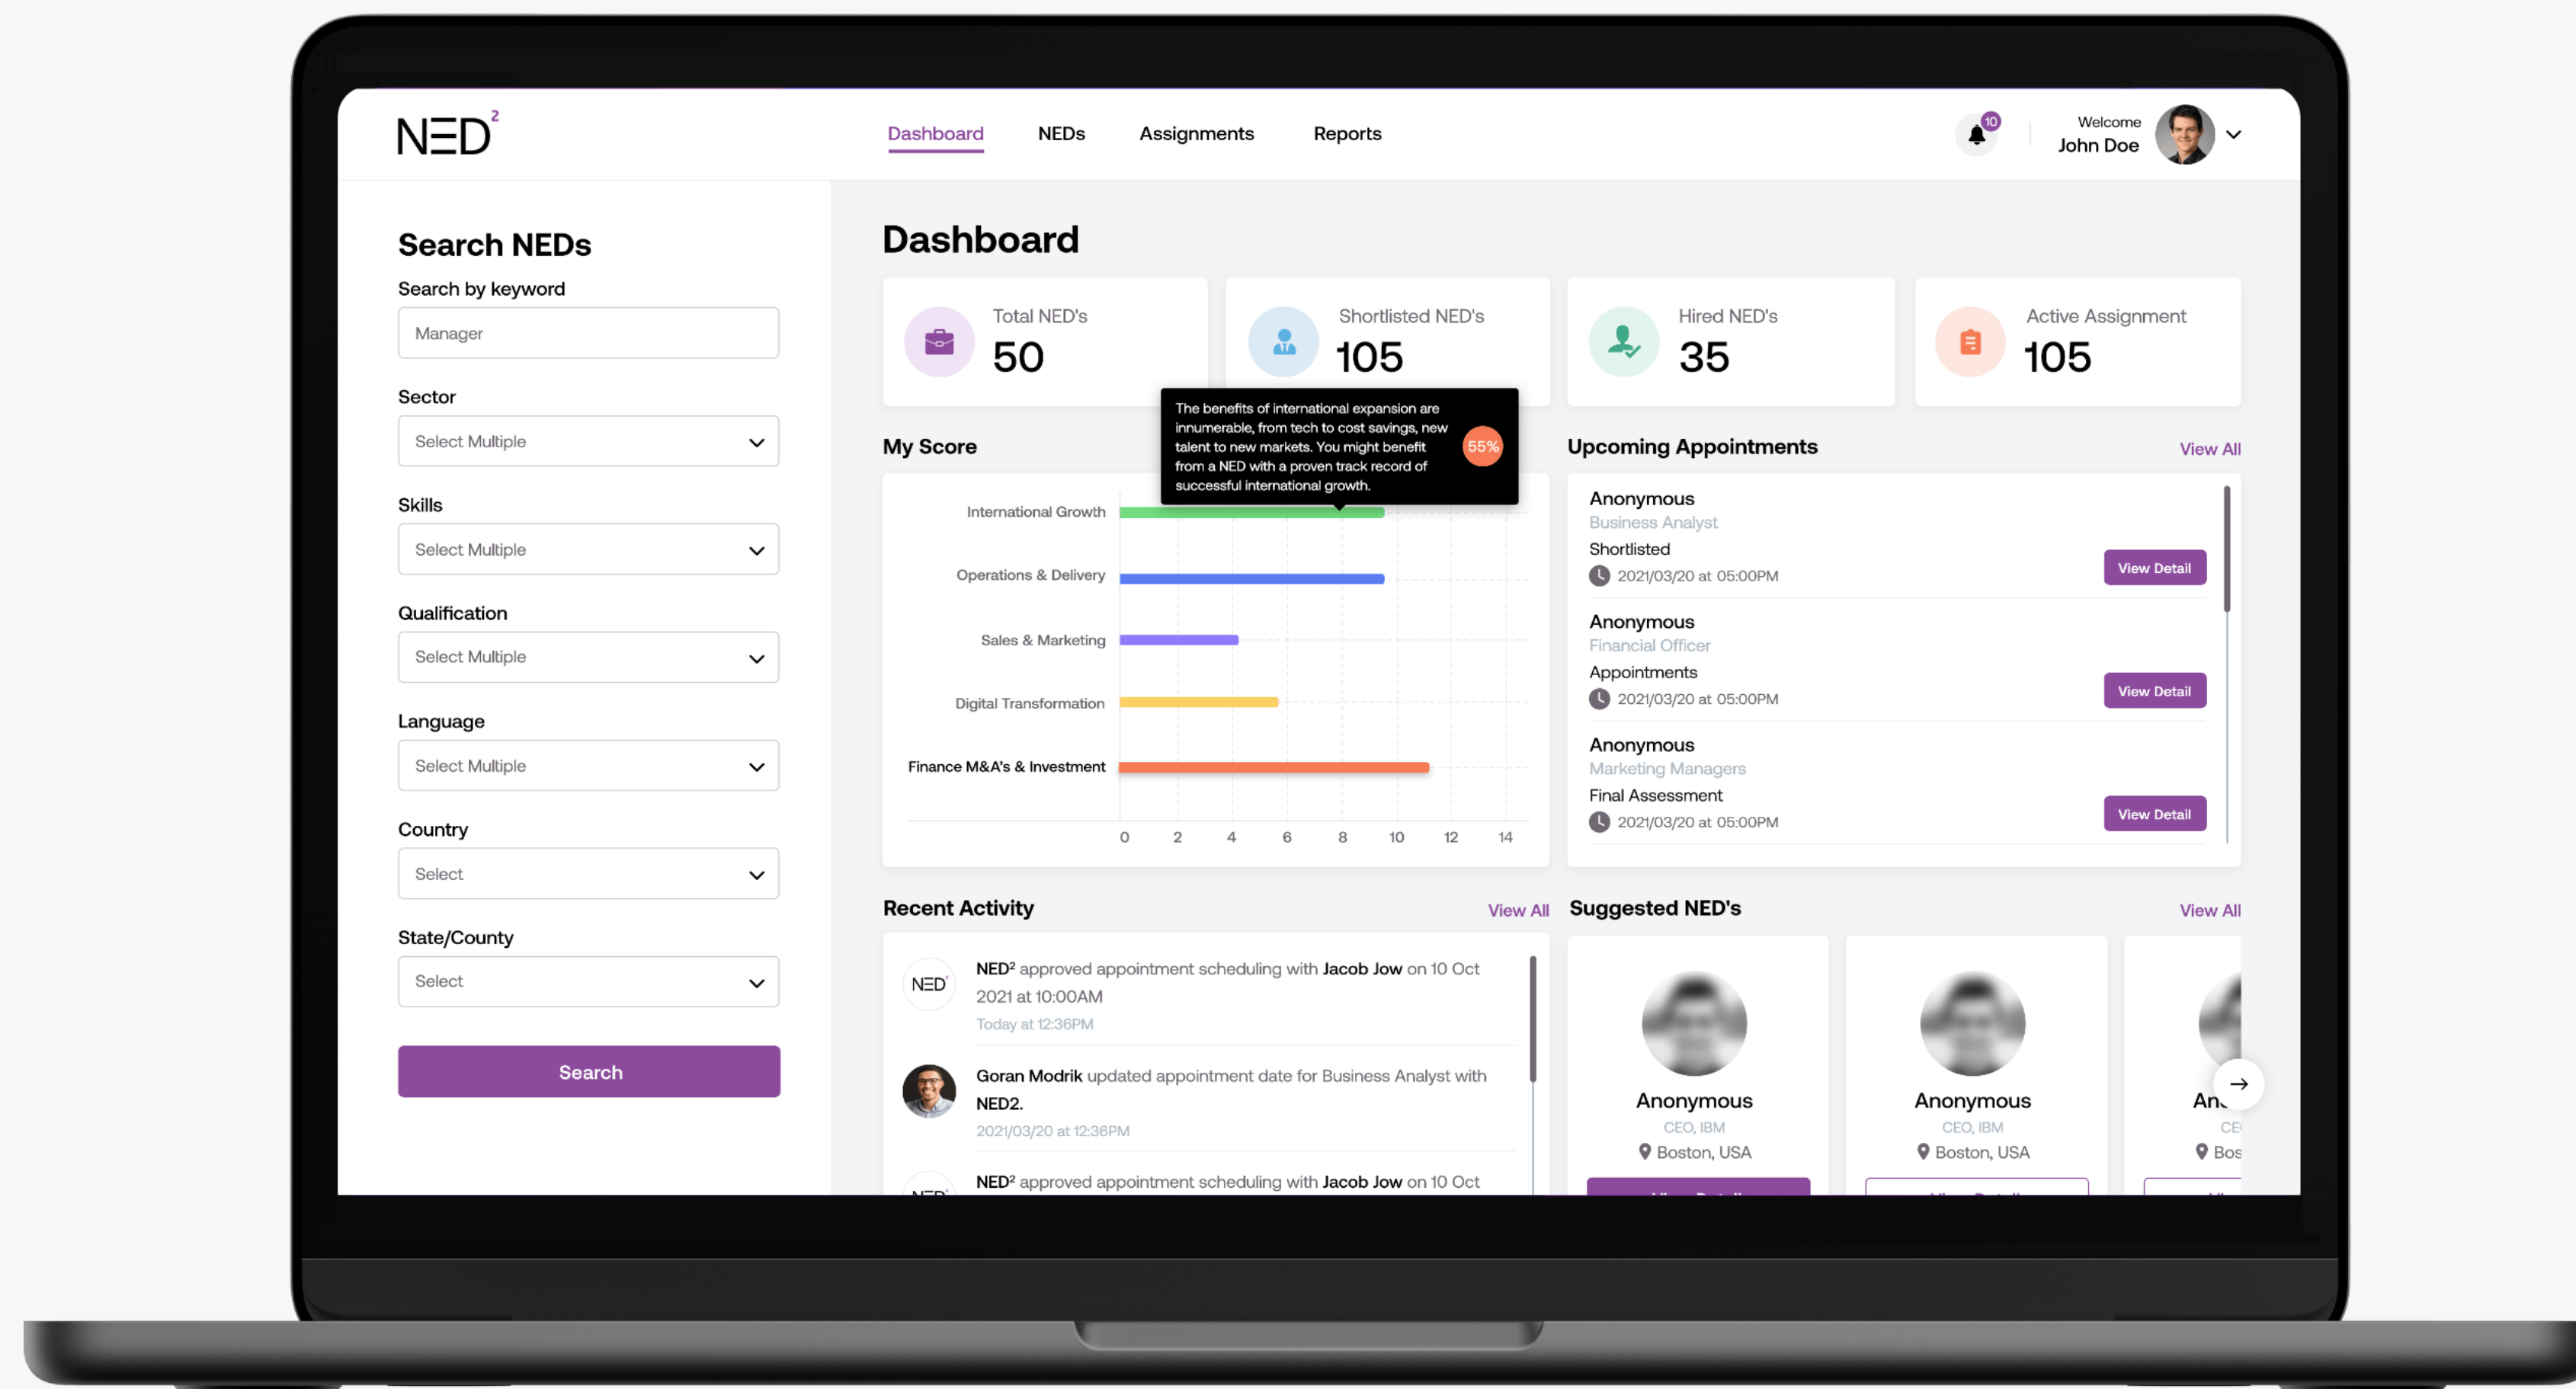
NED²

Dashboard NEDs Assignments Reports

10

Welcome
John Doe

Search NEDs

Search by keyword

Manager

Sector

Select Multiple

Skills

Select Multiple

Qualification

Select Multiple

Language

Select Multiple

Country

Select

State/County

Select

Search

Dashboard

Total NED's
50

Shortlisted NED's
105

Hired NED's
35

Active Assignment
105

My Score

The benefits of international expansion are innumerable, from tech to cost savings, new talent to new markets. You might benefit from a NED with a proven track record of successful international growth.

55%

International Growth

Operations & Delivery

Sales & Marketing

Digital Transformation

Finance M&A's & Investment

0 2 4 6 8 10 12 14

Upcoming Appointments

View All

Anonymous
Business Analyst
Shortlisted
2021/03/20 at 05:00PM
View Detail

Anonymous
Financial Officer
Appointments
2021/03/20 at 05:00PM
View Detail

Anonymous
Marketing Managers
Final Assessment
2021/03/20 at 05:00PM
View Detail

Recent Activity

View All

NED² approved appointment scheduling with Jacob Jow on 10 Oct 2021 at 10:00AM
Today at 12:36PM

Goran Modrik updated appointment date for Business Analyst with NED2.
2021/03/20 at 12:36PM

NED² approved appointment scheduling with Jacob Jow on 10 Oct

Suggested NED's

View All

Anonymous
CEO, IBM
Boston, USA

Anonymous
CEO, IBM
Boston, USA

An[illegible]
CE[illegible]
Bos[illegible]